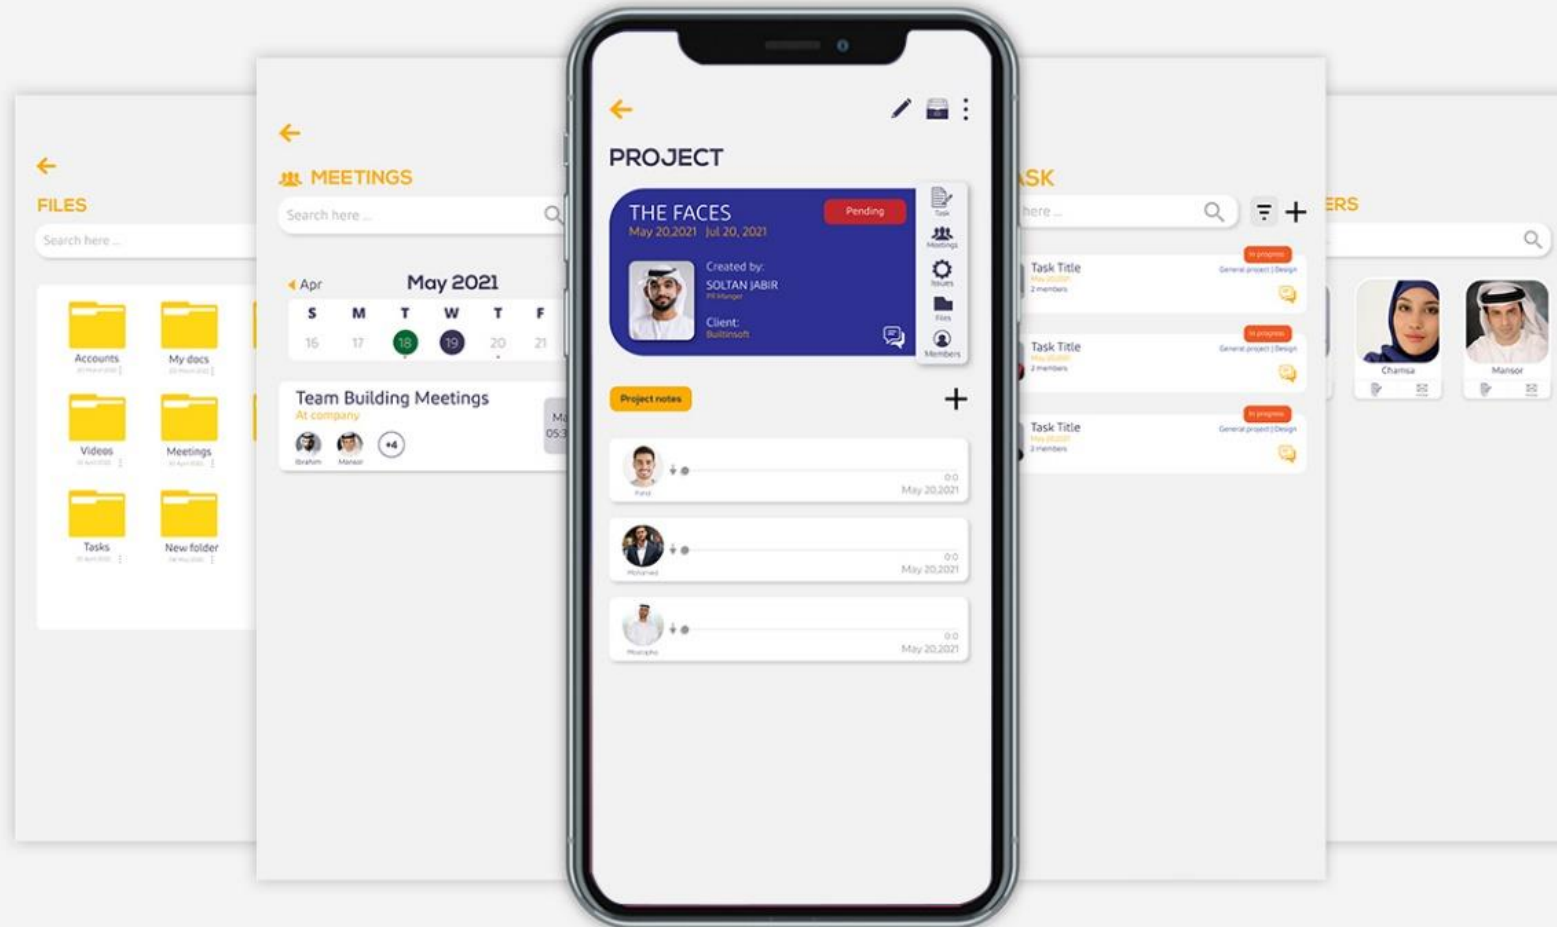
FILES

Search here ...

Accounts

My docs

Videos

Meetings

Tasks

New folder

MEETINGS

Search here ...

Apr

May 2021

| S | M | T | W | T | F |
|---|---|---|---|---|---|
| 16 | 17 | 18 | 19 | 20 | 21 |

Team Building Meetings

At company

Ibrahim

Mansor

+4

Ma

05:3

PROJECT

THE FACES

Pending

May 20,2021 Jul 20, 2021

Created by:

SOLTAN JABIR

PR Manger

Client:

Builtinsoft

Task

Meetings

Issues

Files

Members

Project notes

Fahd

0:0

May 20,2021

Mohamed

0:0

May 20,2021

Moustapha

0:0

May 20,2021

ASK

here ...

Task Title

In progress

General project | Design

2 members

Task Title

In progress

General project | Design

2 members

Task Title

In progress

General project | Design

2 members

ERS

Chamsa

Mansor